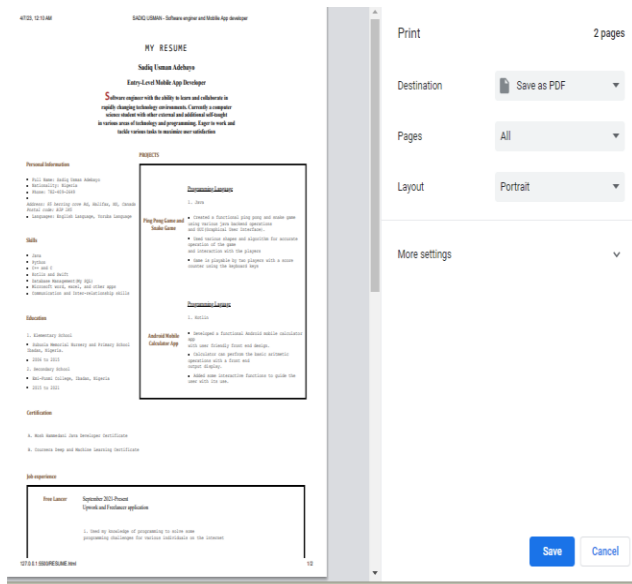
4/7/23, 12:10 AM

SADIQ USMAN - Software engineer and Mobile App developer

MY RESUME

Sadiq Usman Adebayo

Entry-Level Mobile App Developer

Software engineer with the ability to learn and collaborate in rapidly changing technology environments. Currently a computer science student with other external and additional self-taught in various areas of technology and programming. Eager to work and tackle various tasks to maximize user satisfaction

Personal Information

- Full Name: Sadiq Usman Adebayo
- Nationality: Nigeria
- Phone: 782-xxx-xxxx

Address: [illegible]
Postal code: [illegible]
- Languages: English Language, Yoruba language

Skills

- Java
- Python
- C++ and C
- Kotlin and Swift
- Database Management(My SQL)
- Microsoft word, excel, and other apps
- Communication and Inter-relationship skills

Education

1. Elementary School

- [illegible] Memorial Nursery and Primary School Ibadan, Nigeria.
- 2004 to 2015

2. Secondary School

- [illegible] College, Ibadan, Nigeria
- 2015 to 2021

Certification

1. Most Remarkable Java Developer Certificate

2. Coursera Deep and Machine Learning Certificate

PROJECTS

Ping Pong Game and Snake Game

Programming Language

1. Java

- Created a functional ping pong and snake game using various java backend operations and GUI(Graphical User Interface).
- Used various shapes and algorithm for accurate operation of the game and interaction with the players
- Game is playable by two players with a score counter using the keyboard keys

Android Mobile Calculator App

Programming Language

1. Kotlin

- Developed a functional Android mobile calculator app with user friendly front end design.
- Calculator can perform the basic arithmetic operations with a front end output display.
- Added some interactive functions to guide the user with its use.

Job experience

Free Lancer

September 2021-Present
Upwork and Freelancer application

1. Used my knowledge of programming to solve some programming challenges for various individuals on the internet

127.0.0.1:5500/RESUME.html

1/2

Print

2 pages

Destination

Save as PDF

Pages

All

Layout

Portrait

More settings

Save

Cancel